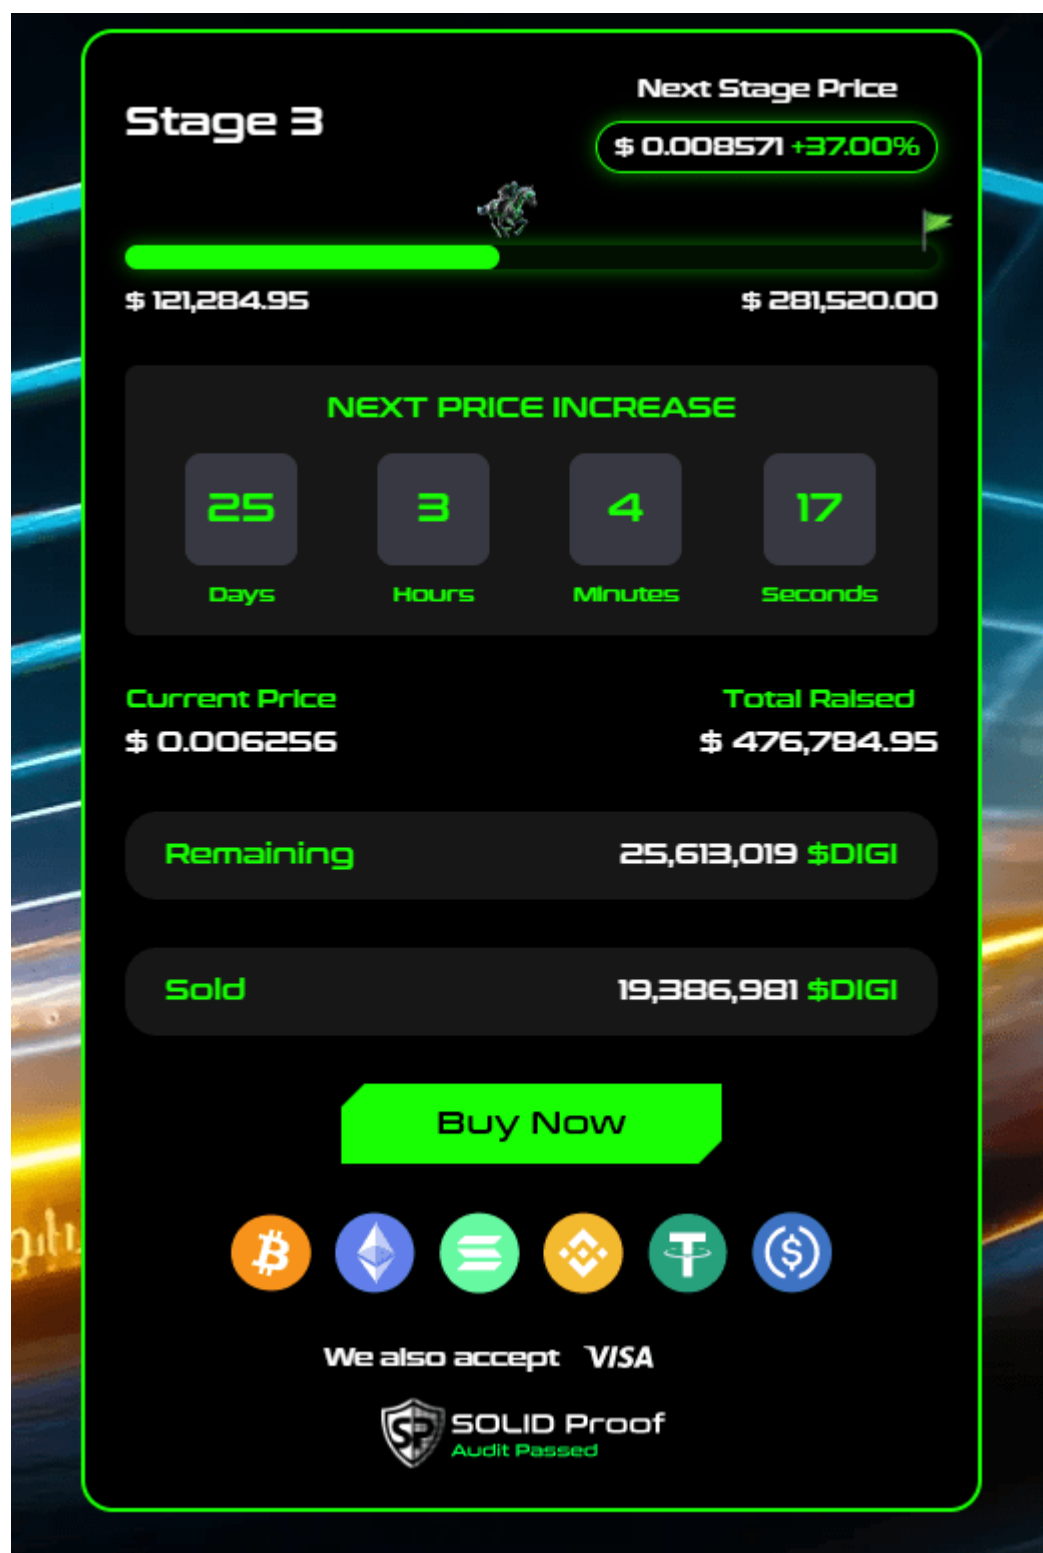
Stage 3

Next Stage Price

$ 0.008571 +37.00%

$ 121,284.95

$ 281,520.00

NEXT PRICE INCREASE

25
Days

3
Hours

4
Minutes

17
Seconds

Current Price
$ 0.006256

Total Raised
$ 476,784.95

Remaining 25,613,019 $DIGI

Sold 19,386,981 $DIGI

Buy Now

We also accept VISA

SOLID Proof
Audit Passed